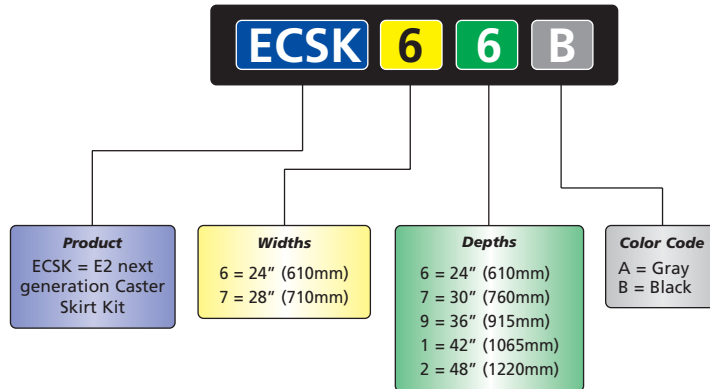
ECSK 6 6 B

Product
ECSK = E2 next generation Caster Skirt Kit

Widths
6 = 24” (610mm)
7 = 28” (710mm)

Depths
6 = 24” (610mm)
7 = 30” (760mm)
9 = 36” (915mm)
1 = 42” (1065mm)
2 = 48” (1220mm)

Color Code
A = Gray
B = Black